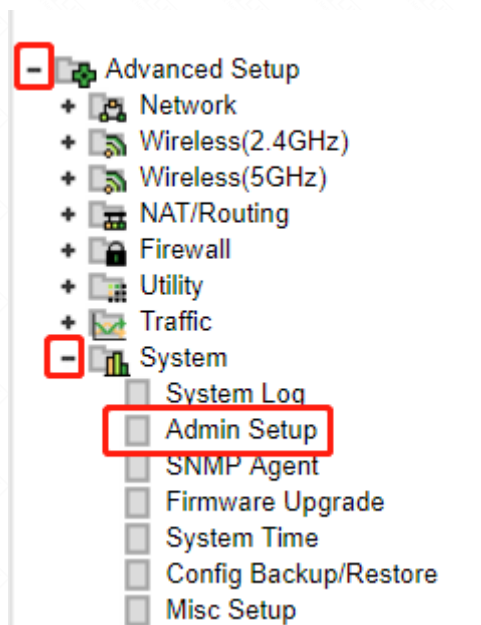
- Advanced Setup
+ Network
+ Wireless(2.4GHz)
+ Wireless(5GHz)
+ NAT/Routing
+ Firewall
+ Utility
+ Traffic
- System
System Log
Admin Setup
SNMP Agent
Firmware Upgrade
System Time
Config Backup/Restore
Misc Setup